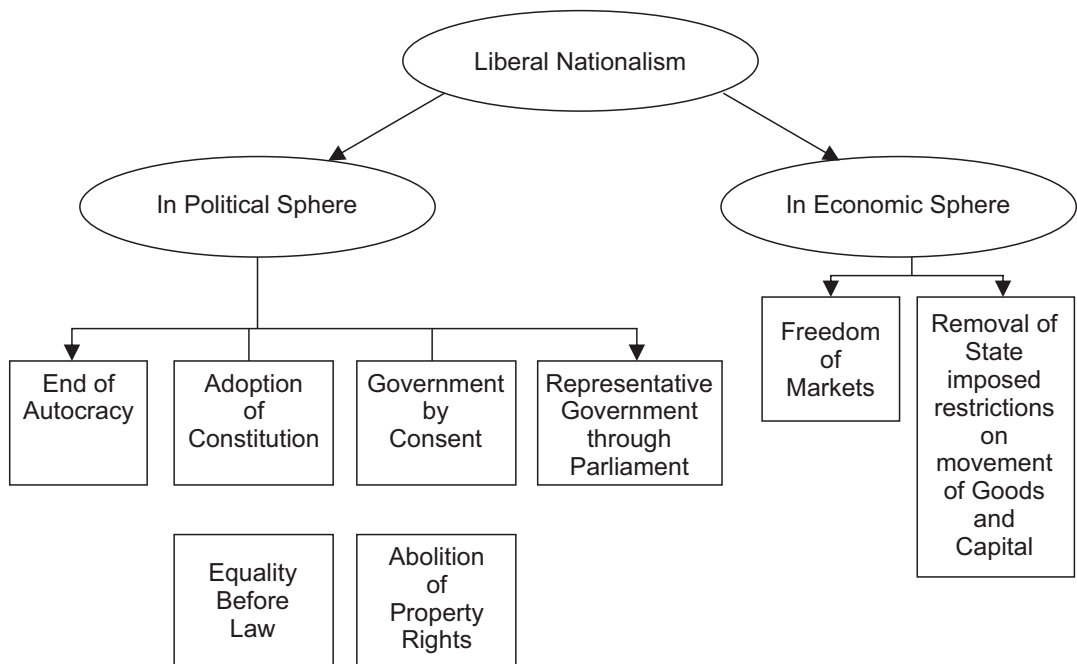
Liberal Nationalism

In Political Sphere

In Economic Sphere

End of Autocracy

Adoption of Constitution

Government by Consent

Representative Government through Parliament

Freedom of Markets

Removal of State imposed restrictions on movement of Goods and Capital

Equality Before Law

Abolition of Property Rights